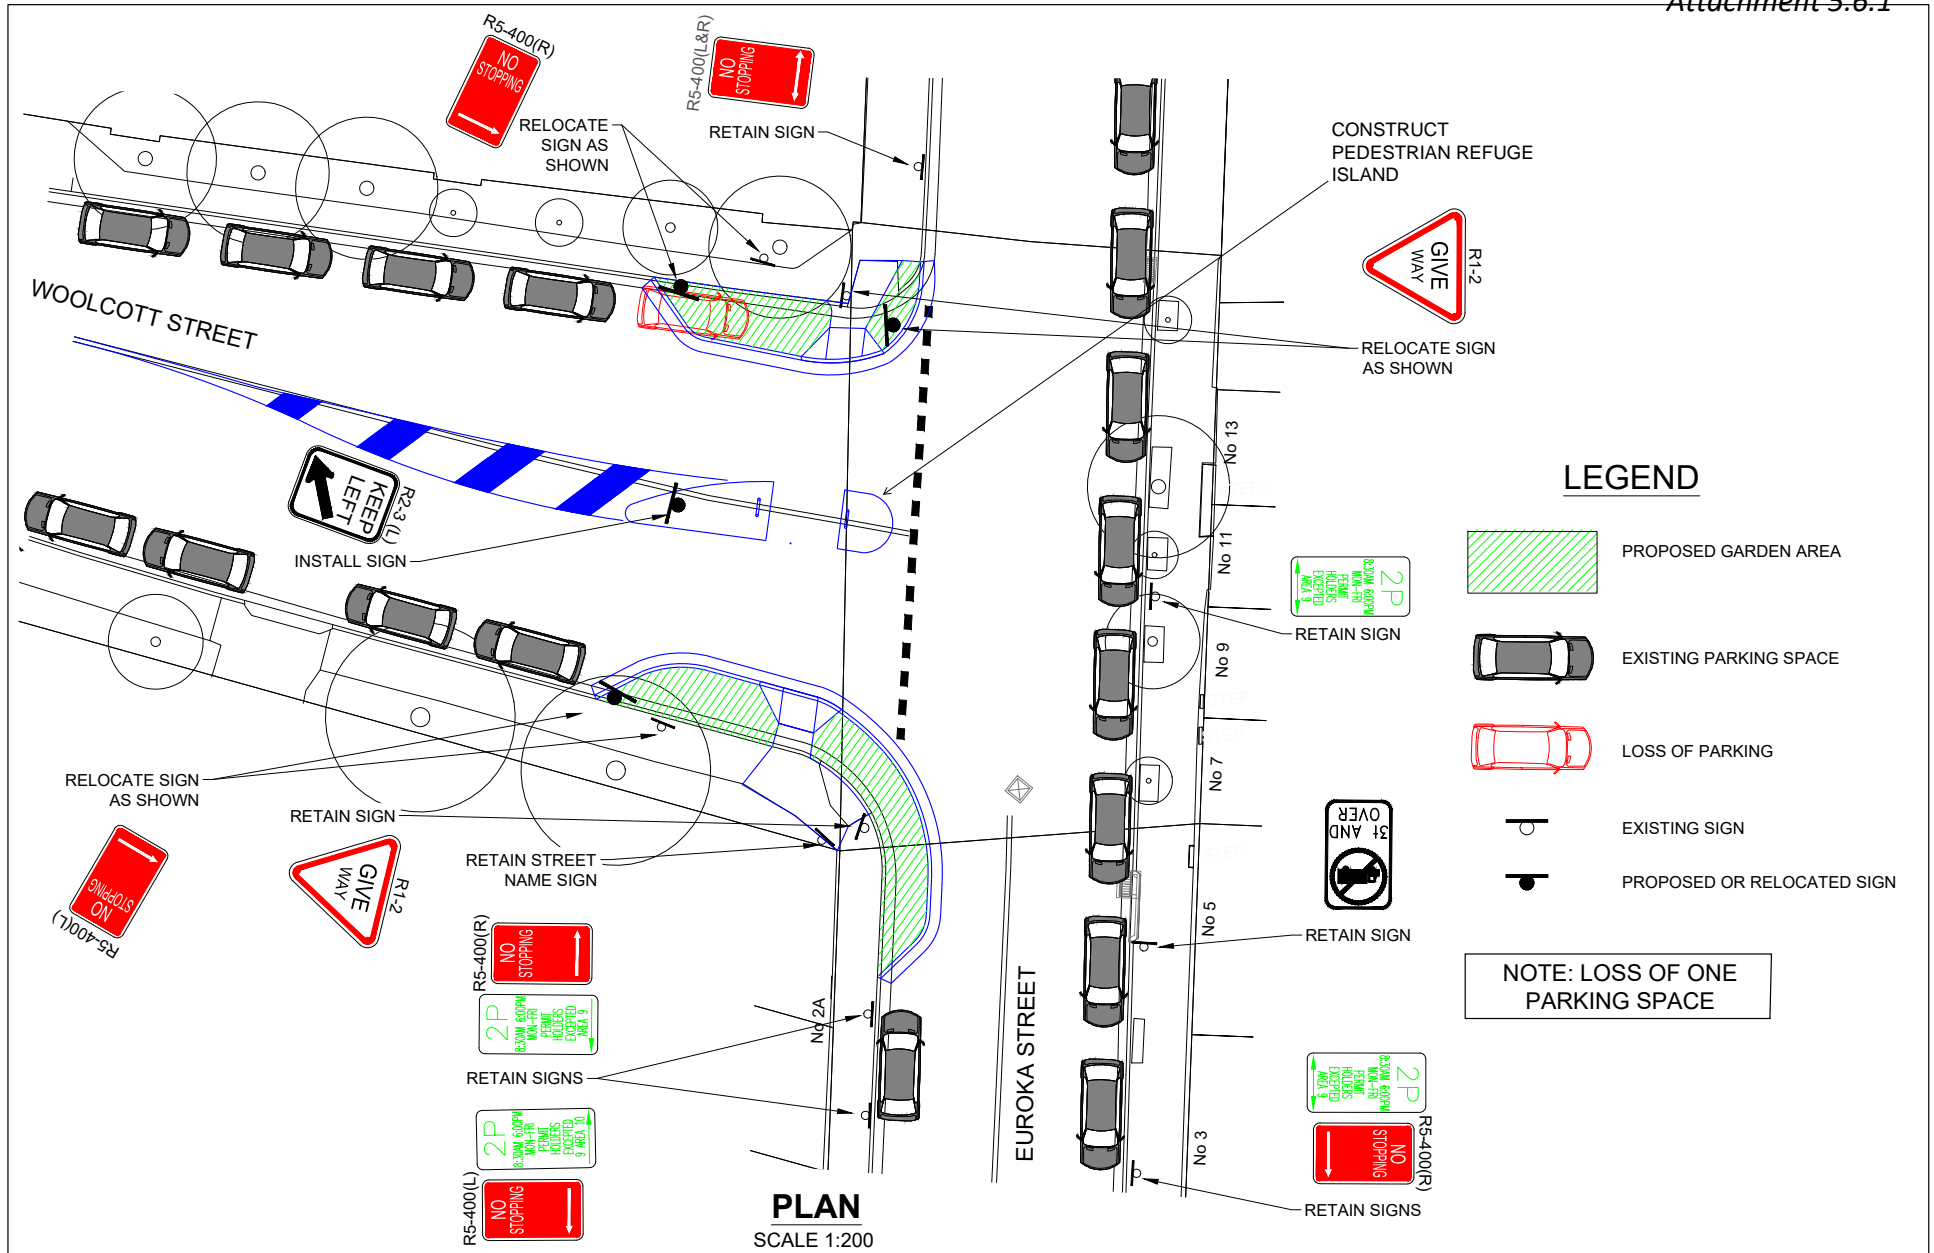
Attachment 5.6.1

R5-400(R)
NO STOPPING

R5-400(L&R)
NO STOPPING

RELOCATE SIGN AS SHOWN

RETAIN SIGN

CONSTRUCT PEDESTRIAN REFUGE ISLAND

GIVE WAY
R1-2

WOOLCOTT STREET

RELOCATE SIGN AS SHOWN

No 13

KEEP LEFT
R2-3(L)

INSTALL SIGN

LEGEND

No 11

2P 8:30AM 6:00PM MON-FRI PERMIT HOLDERS EXCEPTED AREA 9

PROPOSED GARDEN AREA

RETAIN SIGN

No 9

EXISTING PARKING SPACE

LOSS OF PARKING

RELOCATE SIGN AS SHOWN

No 7

3t AND OVER

EXISTING SIGN

RETAIN SIGN

RETAIN STREET NAME SIGN

PROPOSED OR RELOCATED SIGN

NO STOPPING
R5-400(L)

GIVE WAY
R1-2

No 5

RETAIN SIGN

R5-400(R)
NO STOPPING

NOTE: LOSS OF ONE PARKING SPACE

2P 8:30AM 6:00PM MON-FRI PERMIT HOLDERS EXCEPTED AREA 9

No 2A

EUROKA STREET

RETAIN SIGNS

2P 8:30AM 6:00PM MON-FRI PERMIT HOLDERS EXCEPTED AREA 9

2P 8:30AM 6:00PM MON-FRI PERMIT HOLDERS EXCEPTED 9 AREA 10

NO STOPPING
R5-400(R)

No 3

R5-400(L)
NO STOPPING

PLAN
SCALE 1:200

RETAIN SIGNS